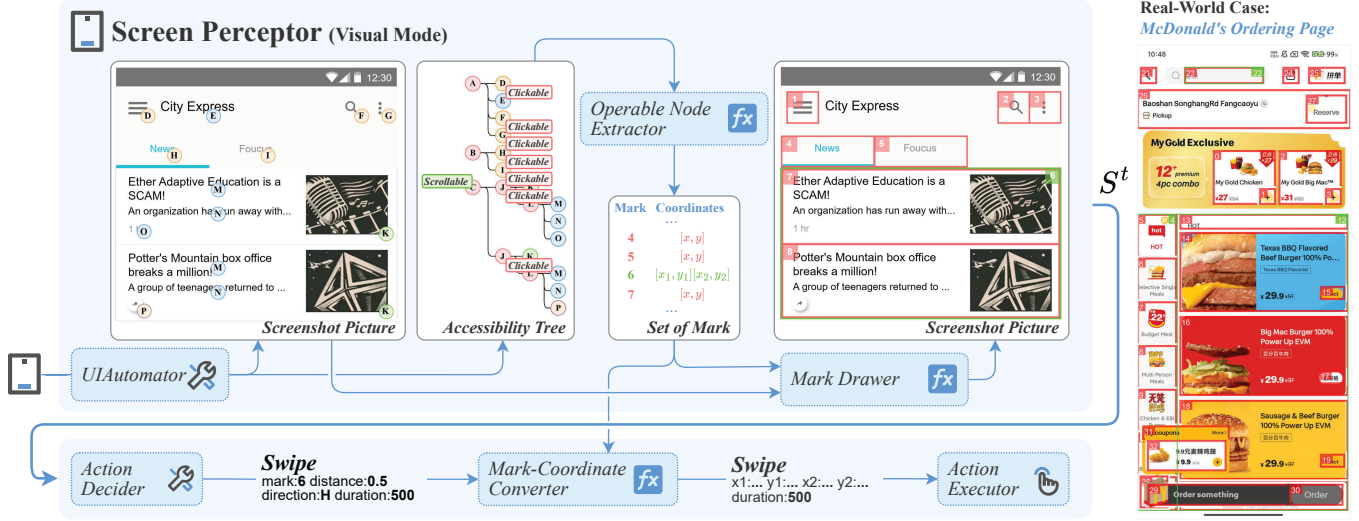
Screen Perceptor (Visual Mode)

12:30
City Express
D E F G
News H Foucus I
Ether Adaptive Education is a SCAM!
M
An organization has run away with...
N
1 O
K
Potter's Mountain box office breaks a million!
M
A group of teenagers returned to ...
N
P
K
Screenshot Picture

A B C D E F G H I J K L M N O P
Clickable
Clickable
Clickable
Clickable
Clickable
Scrollable
Clickable
Clickable
Accessibility Tree

Operable Node Extractor
fx

| Mark | Coordinates |
|---|---|
| ... | ... |
| 4 | $[x, y]$ |
| 5 | $[x, y]$ |
| 6 | $[x_1, y_1][x_2, y_2]$ |
| 7 | $[x, y]$ |
| ... | ... |

Set of Mark

12:30
1 City Express 2 3
4 News 5 Foucus
6
7 Ether Adaptive Education is a SCAM!
An organization has run away with...
1 hr
8 Potter's Mountain box office breaks a million!
A group of teenagers returned to ...
Screenshot Picture

$S^t$

UIAutomator

Mark Drawer
fx

Action Decider
Swipe
mark:6 distance:0.5
direction:H duration:500

Mark-Coordinate Converter
fx

Swipe
x1:... y1:... x2:... y2:...
duration:500

Action Executor

Real-World Case:
McDonald's Ordering Page

10:48
99
拼单
Baoshan SonghangRd Fangcaoyu
Pickup
Reserve
My Gold Exclusive
12° premium 4pc combo
My Gold Chicken
My Gold Big Mac™
¥27
¥27
HOT
hot
HOT
Texas BBQ Flavored Beef Burger 100% Po...
Texas BBQ Flavored
¥29.9
Selective Single Meals
Big Mac Burger 100% Power Up EVM
¥29.9
Budget Meal
Multi Person Meals
Sausage & Beef Burger 100% Power Up EVM
¥29.9
Chicken & EBI
coupons
More
9.9元麦辣鸡翅
¥9.9
Order something
Order